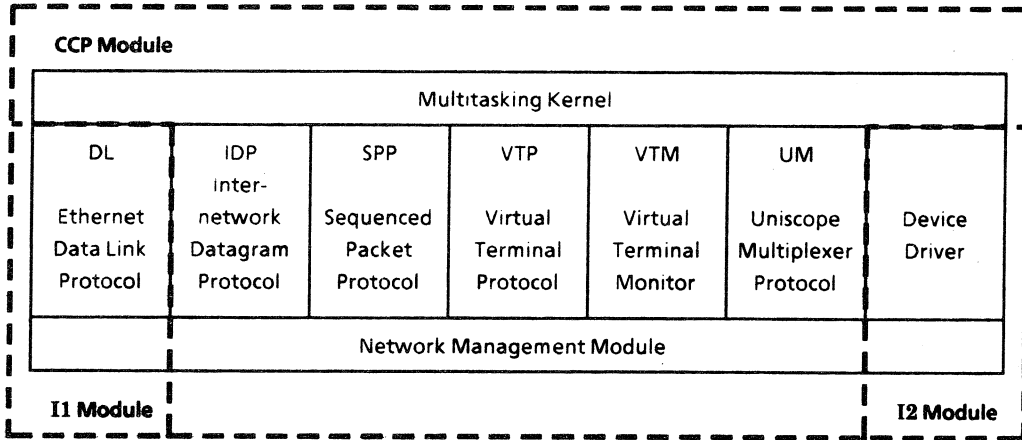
CCP Module

Multitasking Kernel

| DL | IDP | SPP | VTP | VTM | UM | |
|---|---|---|---|---|---|---|
| Ethernet Data Link Protocol | Internetwork Datagram Protocol | Sequenced Packet Protocol | Virtual Terminal Protocol | Virtual Terminal Monitor | Uniscope Multiplexer Protocol | Device Driver |

Network Management Module

I1 Module

I2 Module